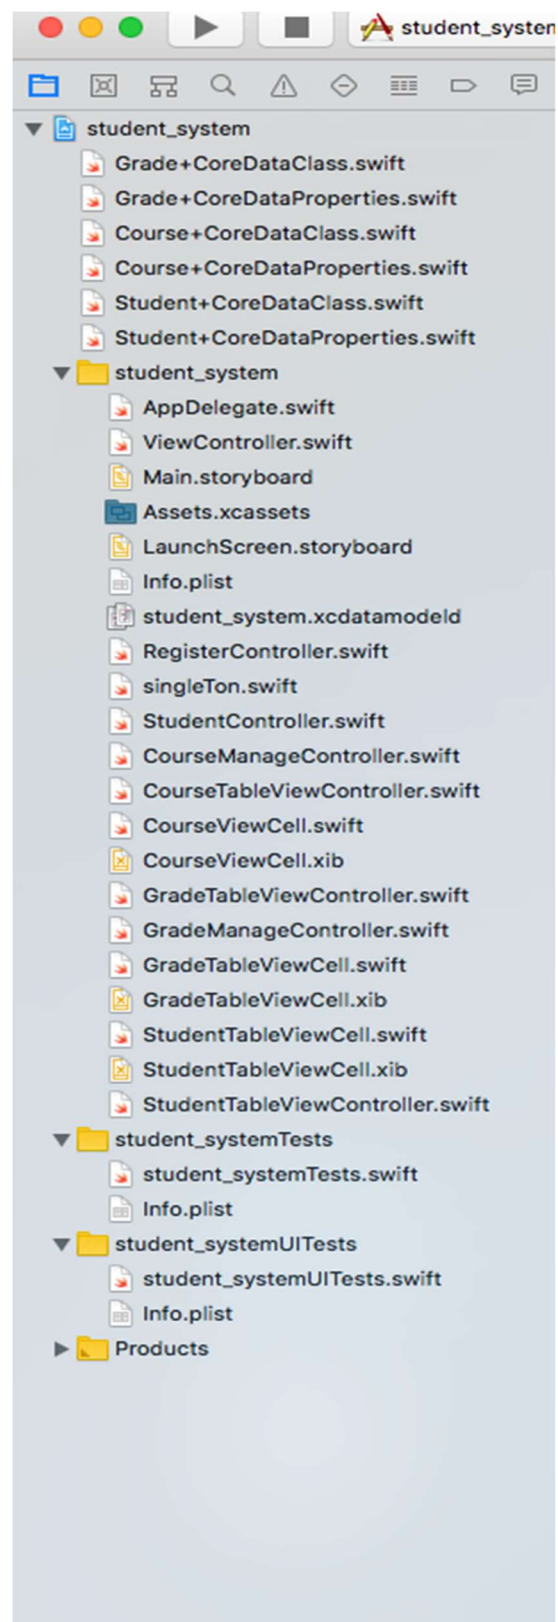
student_systen

student_system
Grade+CoreDataClass.swift
Grade+CoreDataProperties.swift
Course+CoreDataClass.swift
Course+CoreDataProperties.swift
Student+CoreDataClass.swift
Student+CoreDataProperties.swift
student_system
AppDelegate.swift
ViewController.swift
Main.storyboard
Assets.xcassets
LaunchScreen.storyboard
Info.plist
student_system.xcdatamodeld
RegisterController.swift
singleTon.swift
StudentController.swift
CourseManageController.swift
CourseTableViewController.swift
CourseViewCell.swift
CourseViewCell.xib
GradeTableViewController.swift
GradeManageController.swift
GradeTableViewCell.swift
GradeTableViewCell.xib
StudentTableViewCell.swift
StudentTableViewCell.xib
StudentTableViewController.swift
student_systemTests
student_systemTests.swift
Info.plist
student_systemUITests
student_systemUITests.swift
Info.plist
Products